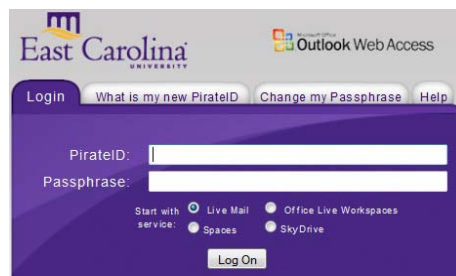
East Carolina
UNIVERSITY

Microsoft Office
Outlook Web Access

Login
What is my new PirateID
Change my Passphrase
Help

PirateID:
Passphrase:

Start with service:
Live Mail
Office Live Workspaces
Spaces
SkyDrive

Log On